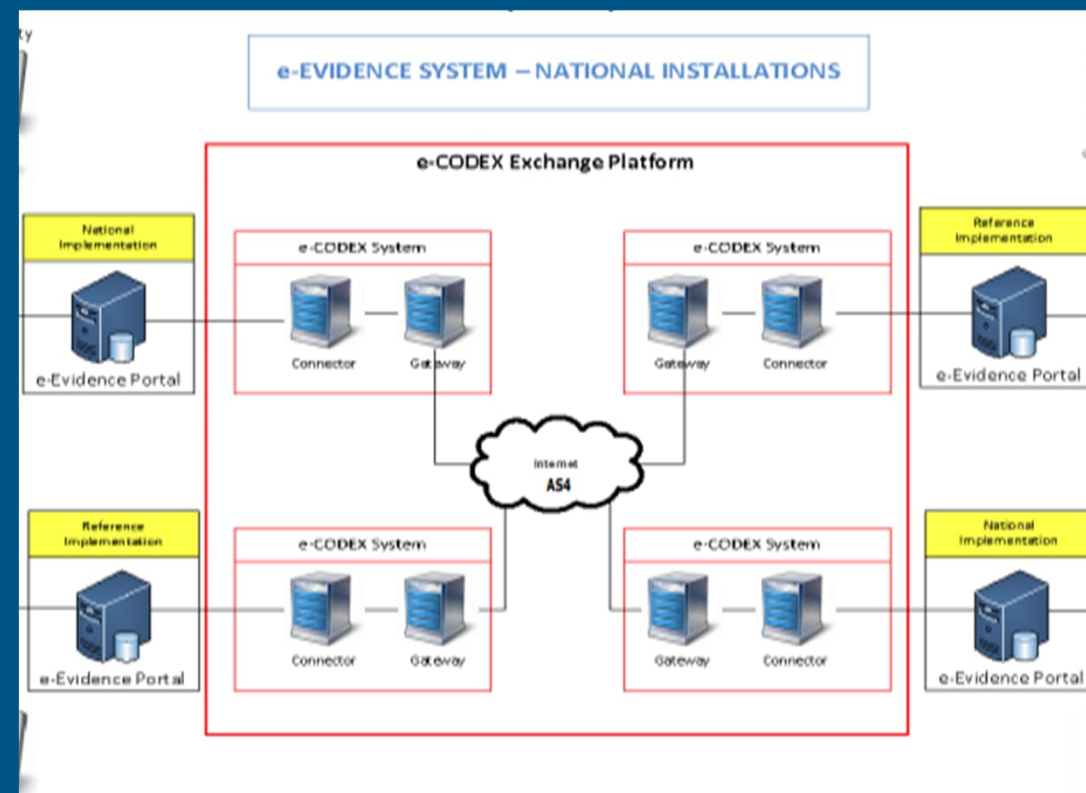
e-EVIDENCE SYSTEM – NATIONAL INSTALLATIONS

e-CODEX Exchange Platform

National Implementation

e-Evidence Portal

e-CODEX System

Connector

Gateway

e-CODEX System

Gateway

Connector

Reference Implementation

e-Evidence Portal

Internet
AS4

Reference Implementation

e-Evidence Portal

e-CODEX System

Connector

Gateway

e-CODEX System

Gateway

Connector

National Implementation

e-Evidence Portal